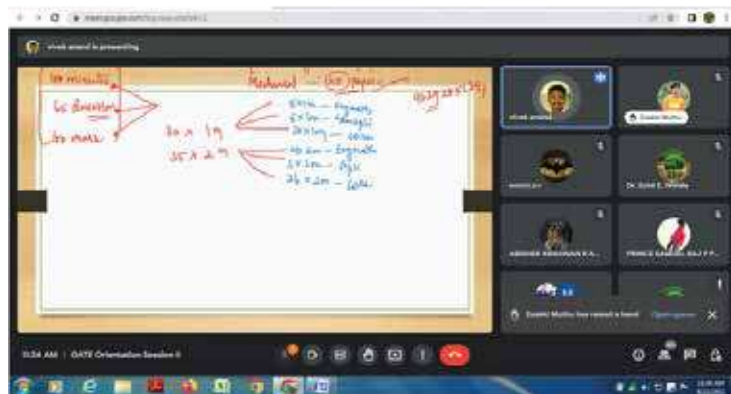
meet.google.com/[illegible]

vivek anand is presenting

180 minutes
65 Questions
100 marks

Mechanical — 100 papers

30 × 1M
35 × 2M

5×1m — Aptitude
5×2m — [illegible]
20×1m — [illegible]
10×2m — Engineering
5×2m — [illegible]
25×2m — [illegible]

vivek anand
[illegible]
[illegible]
Dr. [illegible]
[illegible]
PRINCE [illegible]

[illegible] has raised a hand  Open queue

11:54 AM | GATE Orientation Session II